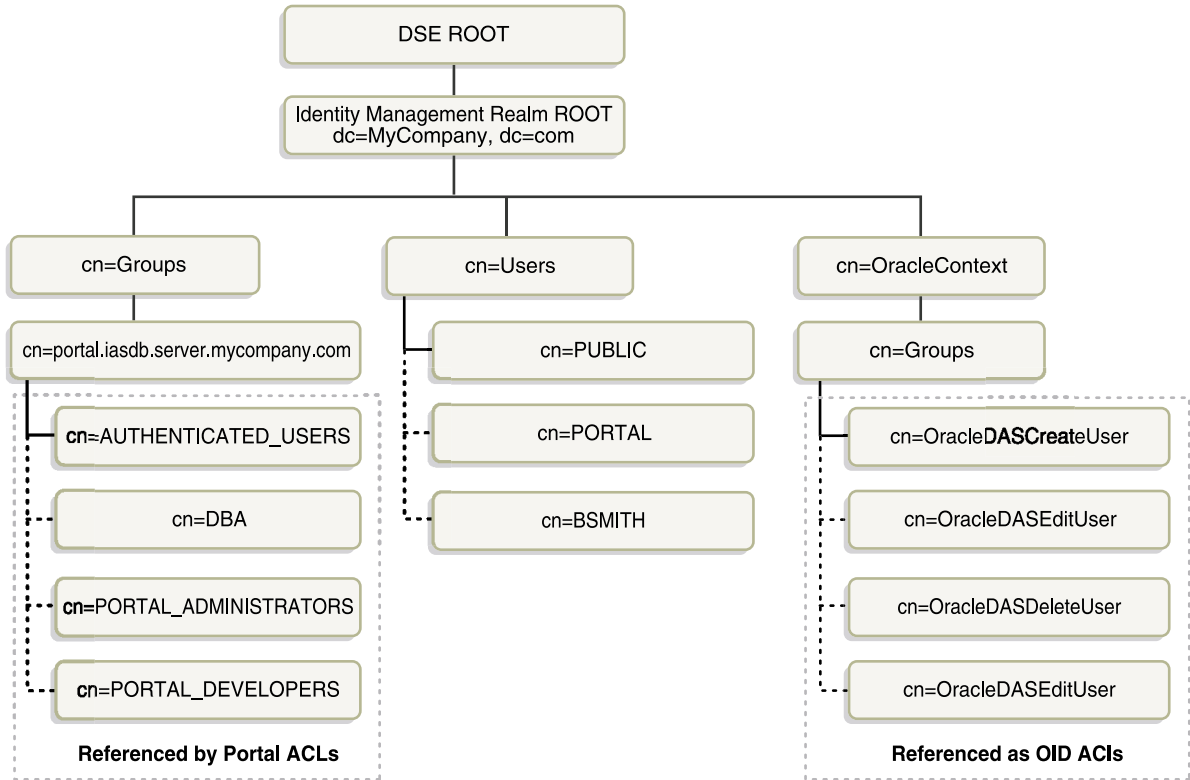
DSE ROOT

Identity Management Realm ROOT
dc=MyCompany, dc=com

cn=Groups

cn=portal.iasdb.server.mycompany.com

cn=AUTHENTICATED_USERS

cn=DBA

cn=PORTAL_ADMINISTRATORS

cn=PORTAL_DEVELOPERS

Referenced by Portal ACLs

cn=Users

cn=PUBLIC

cn=PORTAL

cn=BSMITH

cn=OracleContext

cn=Groups

cn=OracleDASCreateUser

cn=OracleDASEditUser

cn=OracleDASDeleteUser

cn=OracleDASEditUser

Referenced as OID ACIs